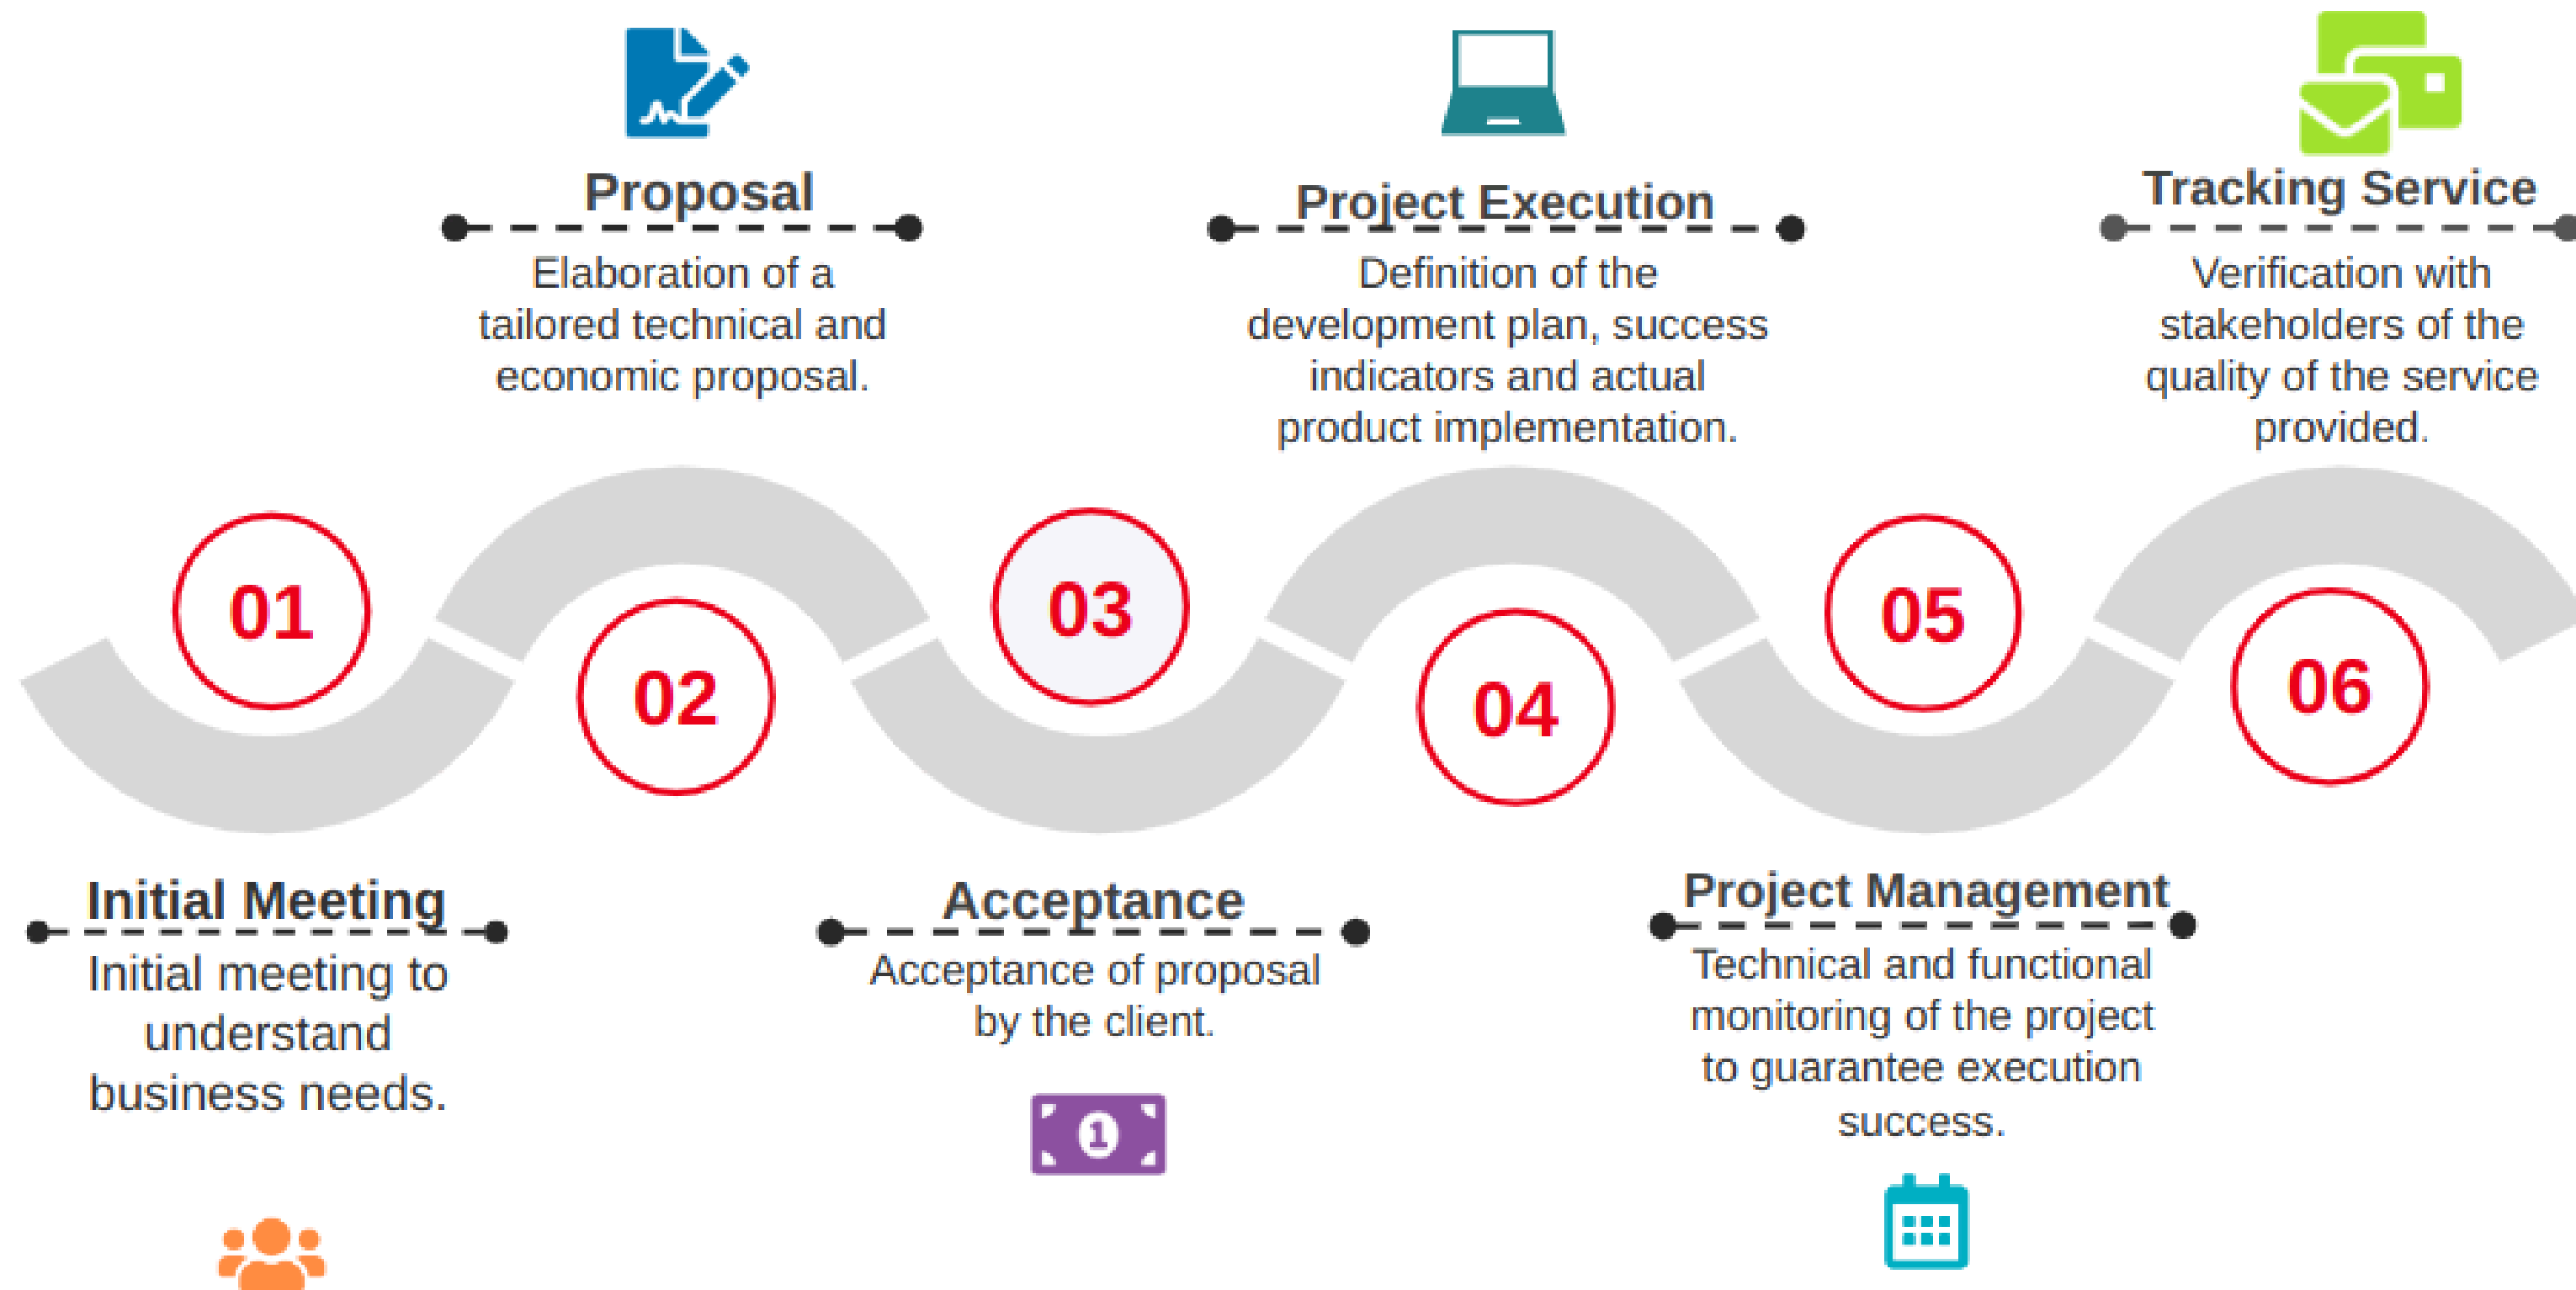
01

Initial Meeting

Initial meeting to understand business needs.

02

Proposal

Elaboration of a tailored technical and economic proposal.

03

Acceptance

Acceptance of proposal by the client.

1

04

Project Execution

Definition of the development plan, success indicators and actual product implementation.

05

Project Management

Technical and functional monitoring of the project to guarantee execution success.

06

Tracking Service

Verification with stakeholders of the quality of the service provided.